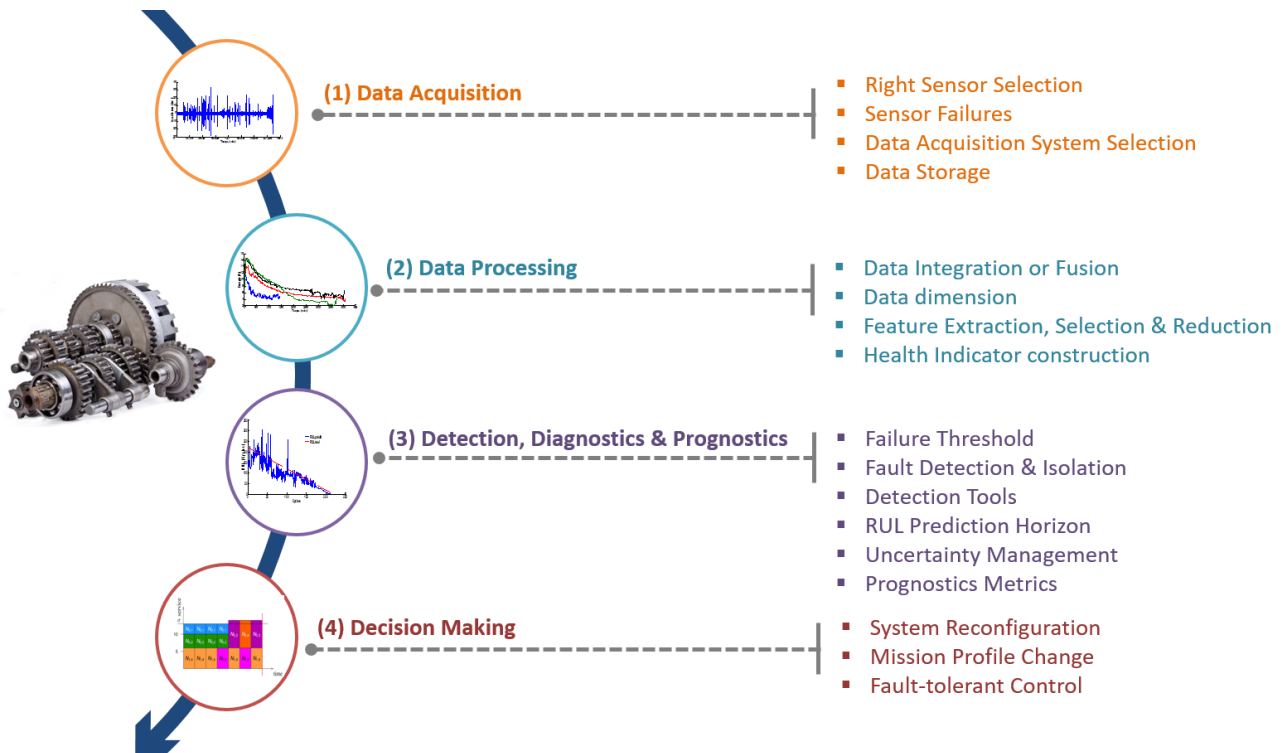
(1) Data Acquisition

- Right Sensor Selection
- Sensor Failures
- Data Acquisition System Selection
- Data Storage

(2) Data Processing

- Data Integration or Fusion
- Data dimension
- Feature Extraction, Selection & Reduction
- Health Indicator construction

(3) Detection, Diagnostics & Prognostics

- Failure Threshold
- Fault Detection & Isolation
- Detection Tools
- RUL Prediction Horizon
- Uncertainty Management
- Prognostics Metrics

(4) Decision Making

- System Reconfiguration
- Mission Profile Change
- Fault-tolerant Control